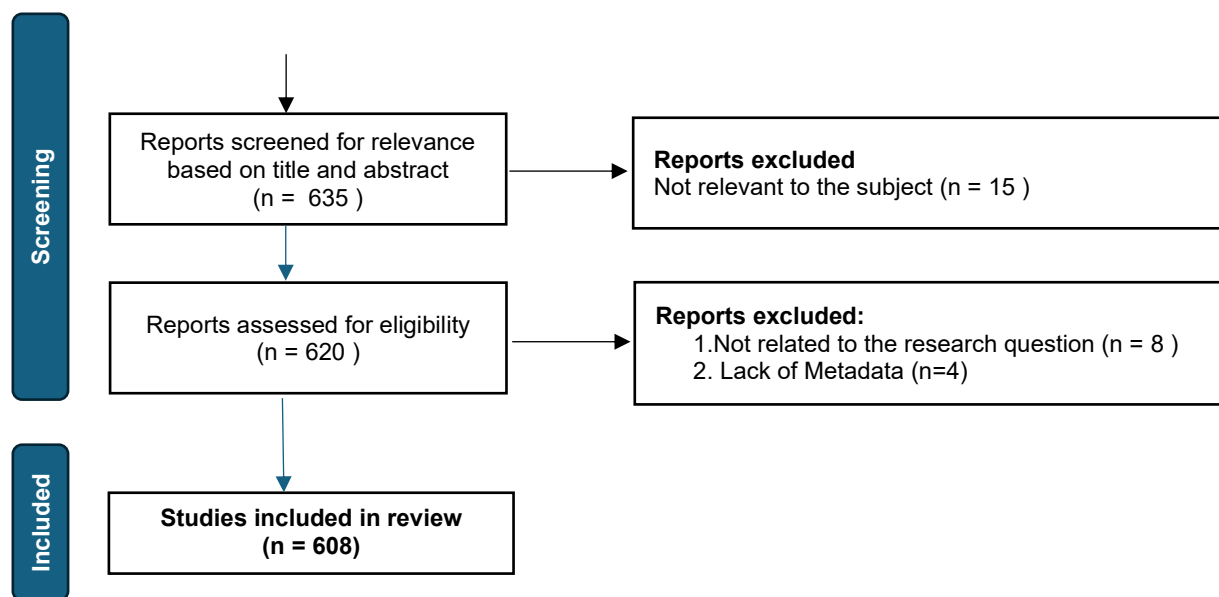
Screening

Reports screened for relevance based on title and abstract (n = 635 )

Reports excluded
Not relevant to the subject (n = 15 )

Reports assessed for eligibility (n = 620 )

Reports excluded:
1.Not related to the research question (n = 8 )
2. Lack of Metadata (n=4)

Included

Studies included in review (n = 608)